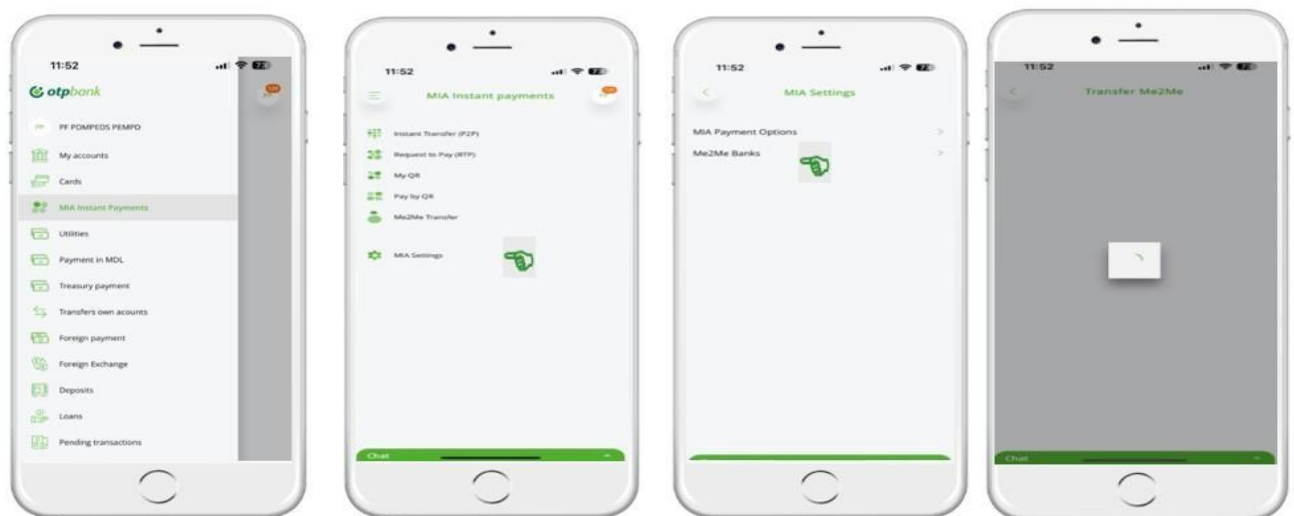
11:52
otpbank
PF POMPEDS PEMPD
My accounts
Cards
MIA Instant Payments
Utilities
Payment in MDL
Treasury payment
Transfers own acounts
Foreign payment
Foreign Exchange
Deposits
Loans
Pending transactions

11:52
MIA Instant payments
Instant Transfer (P2P)
Request to Pay (RTP)
My QR
Pay by QR
Me2Me Transfer
MIA Settings
Chat

11:52
MIA Settings
MIA Payment Options
Me2Me Banks

11:52
Transfer Me2Me
Chat